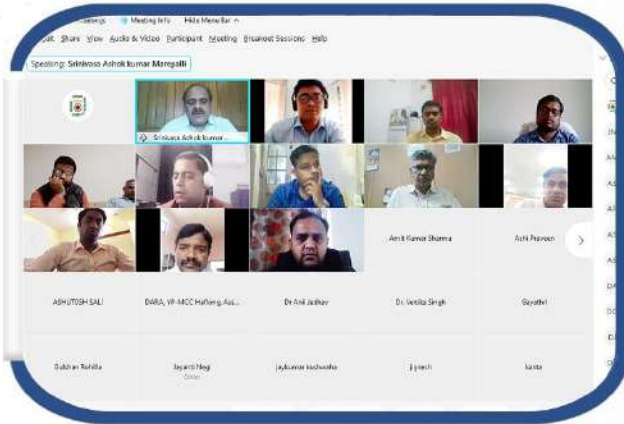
Settings Meeting Info Hide Menu Bar

Edit Share View Audio & Video Participant Meeting Breakout Sessions Help

Speaking: Srinivasa Ashok kumar Maregalli

Srinivasa Ashok kumar...

Amit Kumar Sharma

Ashi Praveen

ASHUTOSH SALI

DARA, VP-MCC Hafiong, Ass...

Dr Anil Jadhav

Dr. Venika Singh

Gayathri

Gulshan Rohilla

Jayanti Negi

jaykumar kushwaha

Jignesh

Kavita